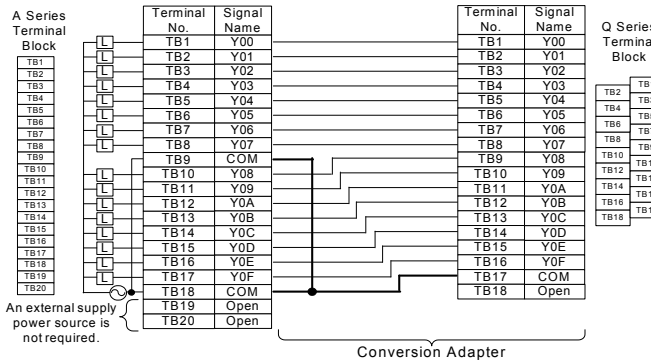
A Series Terminal Block

TB1
TB2
TB3
TB4
TB5
TB6
TB7
TB8
TB9
TB10
TB11
TB12
TB13
TB14
TB15
TB16
TB17
TB18
TB19
TB20

L L L L L L L L L L L L L L L L

| Terminal No. | Signal Name |
|---|---|
| TB1 | Y00 |
| TB2 | Y01 |
| TB3 | Y02 |
| TB4 | Y03 |
| TB5 | Y04 |
| TB6 | Y05 |
| TB7 | Y06 |
| TB8 | Y07 |
| TB9 | COM |
| TB10 | Y08 |
| TB11 | Y09 |
| TB12 | Y0A |
| TB13 | Y0B |
| TB14 | Y0C |
| TB15 | Y0D |
| TB16 | Y0E |
| TB17 | Y0F |
| TB18 | COM |
| TB19 | Open |
| TB20 | Open |

An external supply power source is not required.

| Terminal No. | Signal Name |
|---|---|
| TB1 | Y00 |
| TB2 | Y01 |
| TB3 | Y02 |
| TB4 | Y03 |
| TB5 | Y04 |
| TB6 | Y05 |
| TB7 | Y06 |
| TB8 | Y07 |
| TB9 | Y08 |
| TB10 | Y09 |
| TB11 | Y0A |
| TB12 | Y0B |
| TB13 | Y0C |
| TB14 | Y0D |
| TB15 | Y0E |
| TB16 | Y0F |
| TB17 | COM |
| TB18 | Open |

Conversion Adapter

Q Series Termina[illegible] Block

TB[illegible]
TB2 TB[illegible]
TB4 TB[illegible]
TB6 TB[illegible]
TB8 TB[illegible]
TB10 TB1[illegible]
TB12 TB1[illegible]
TB14 TB1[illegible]
TB16 TB1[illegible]
TB18